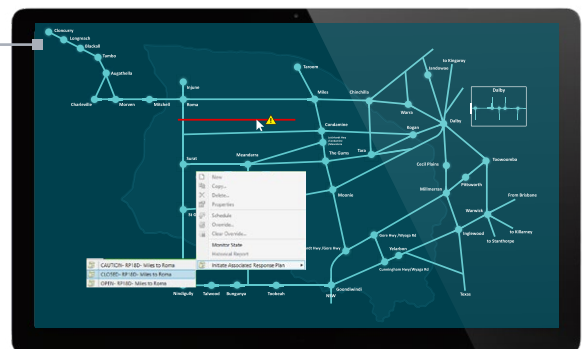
Cloncurry
Longreach
Blackall
Tambo
Augathella
Charleville
Morven
Mitchell
Injune
Roma
Taroom
Miles
Chinchilla
Jandowae
Warra
Dalby
Dalby
Condamine
Bogan
Tara
The Gums
Surat
Meandarra
Cecil Plains
Toowoomba
Millmerran
Pittsworth
From Brisbane
Warwick
to Killarney
to Stanthorpe
Inglewood
Moonie
Gore Hwy / Moonie Hwy
Gore Hwy / Wyaga Rd
Yelarbon
Cunningham Hwy / Wyaga Rd
Texas
Goondiwindi
NSW
Thallon
Nindigully
Talwood
Bungunya
Toobeah
to St George
New
Copy...
Delete...
Properties
Schedule
Override...
Clear Override...
Monitor State
Historical Report
Initiate Associated Response Plan
CAUTION - RP180 - Miles to Roma
CLOSED - RP180 - Miles to Roma
OPEN - RP180 - Miles to Roma